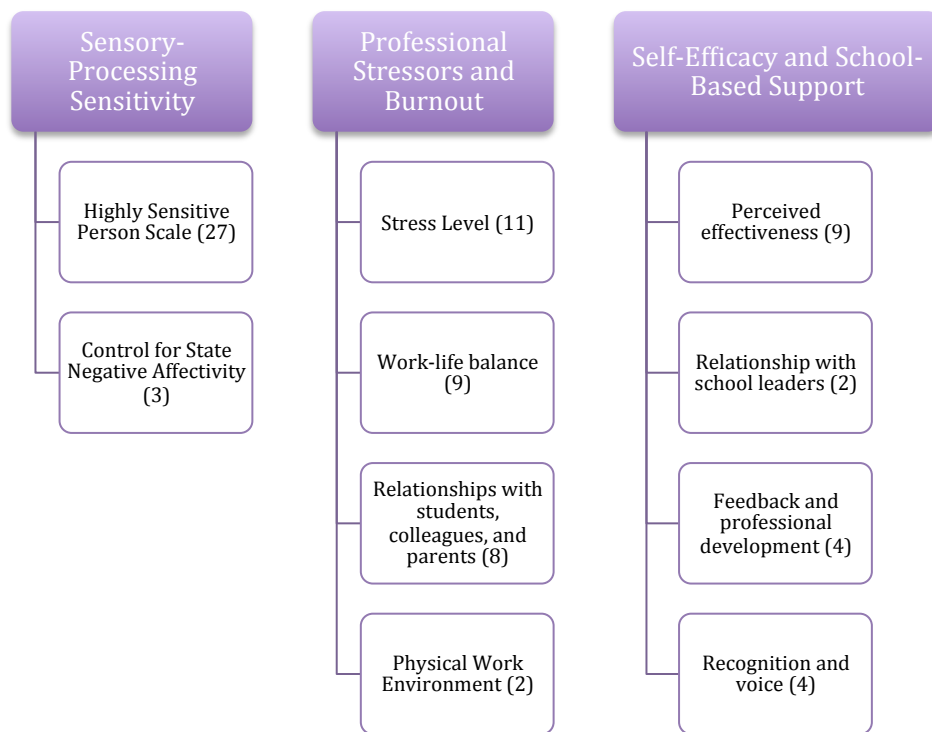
Sensory-Processing Sensitivity

Highly Sensitive Person Scale (27)

Control for State Negative Affectivity (3)

Professional Stressors and Burnout

Stress Level (11)

Work-life balance (9)

Relationships with students, colleagues, and parents (8)

Physical Work Environment (2)

Self-Efficacy and School-Based Support

Perceived effectiveness (9)

Relationship with school leaders (2)

Feedback and professional development (4)

Recognition and voice (4)